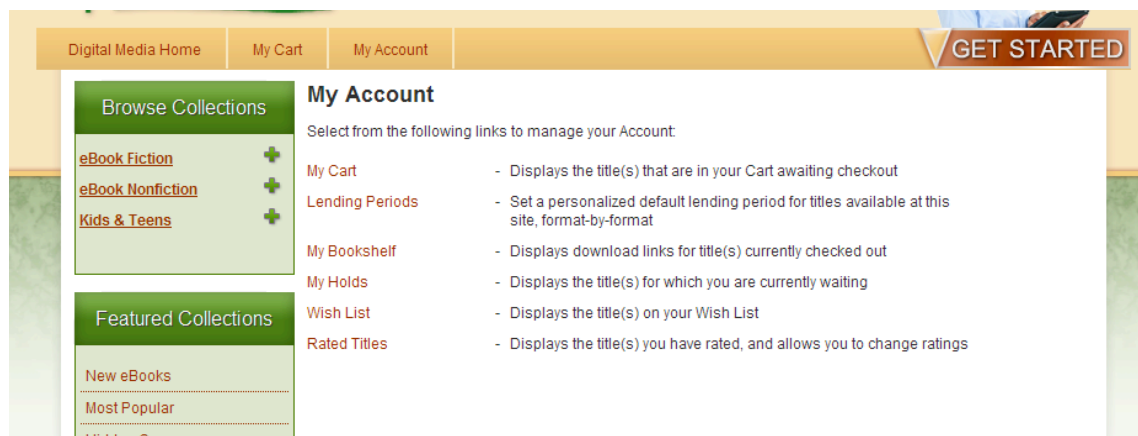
Digital Media Home | My Cart | My Account | GET STARTED

Browse Collections

eBook Fiction
eBook Nonfiction
Kids & Teens

Featured Collections

New eBooks
Most Popular
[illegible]

My Account

Select from the following links to manage your Account:

| | |
|---|---|
| My Cart | - Displays the title(s) that are in your Cart awaiting checkout |
| Lending Periods | - Set a personalized default lending period for titles available at this site, format-by-format |
| My Bookshelf | - Displays download links for title(s) currently checked out |
| My Holds | - Displays the title(s) for which you are currently waiting |
| Wish List | - Displays the title(s) on your Wish List |
| Rated Titles | - Displays the title(s) you have rated, and allows you to change ratings |